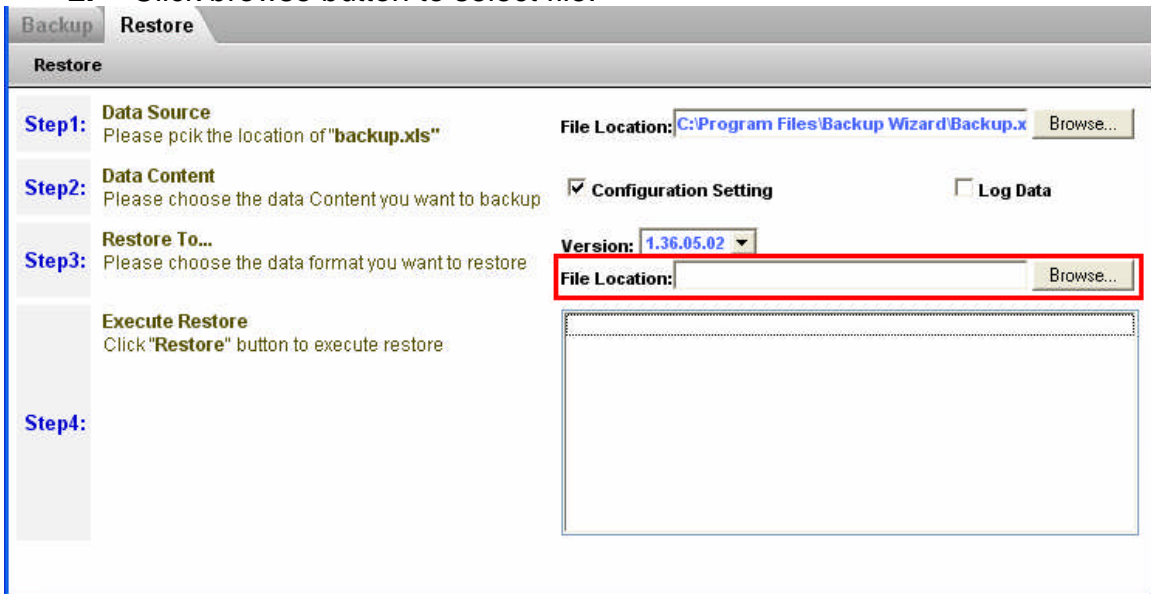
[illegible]

Backup Restore

Restore

Step1: Data Source
Please pcik the location of "backup.xls"

File Location: C:\Program Files\Backup Wizard\Backup.x Browse...

Step2: Data Content
Please choose the data Content you want to backup

Configuration Setting

Log Data

Step3: Restore To...
Please choose the data format you want to restore

Version: 1.36.05.02

File Location: Browse...

Step4: Execute Restore
Click "Restore" button to execute restore